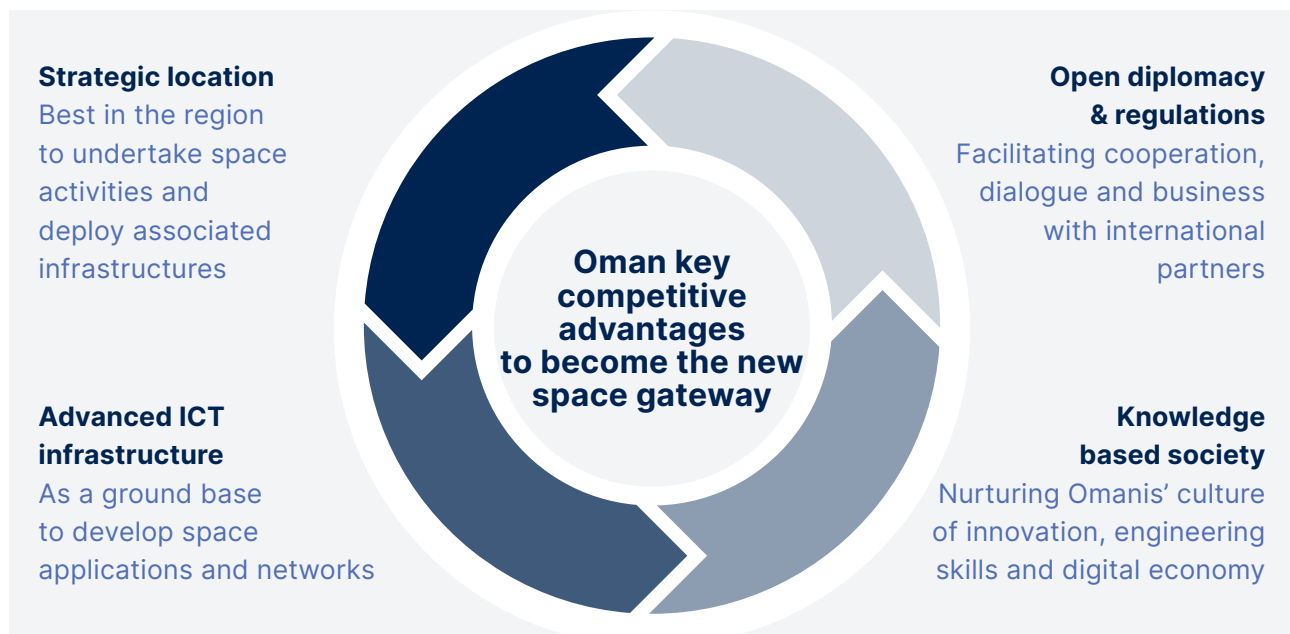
Strategic location
Best in the region to undertake space activities and deploy associated infrastructures

Open diplomacy & regulations
Facilitating cooperation, dialogue and business with international partners

Oman key competitive advantages to become the new space gateway

Advanced ICT infrastructure
As a ground base to develop space applications and networks

Knowledge based society
Nurturing Omanis' culture of innovation, engineering skills and digital economy